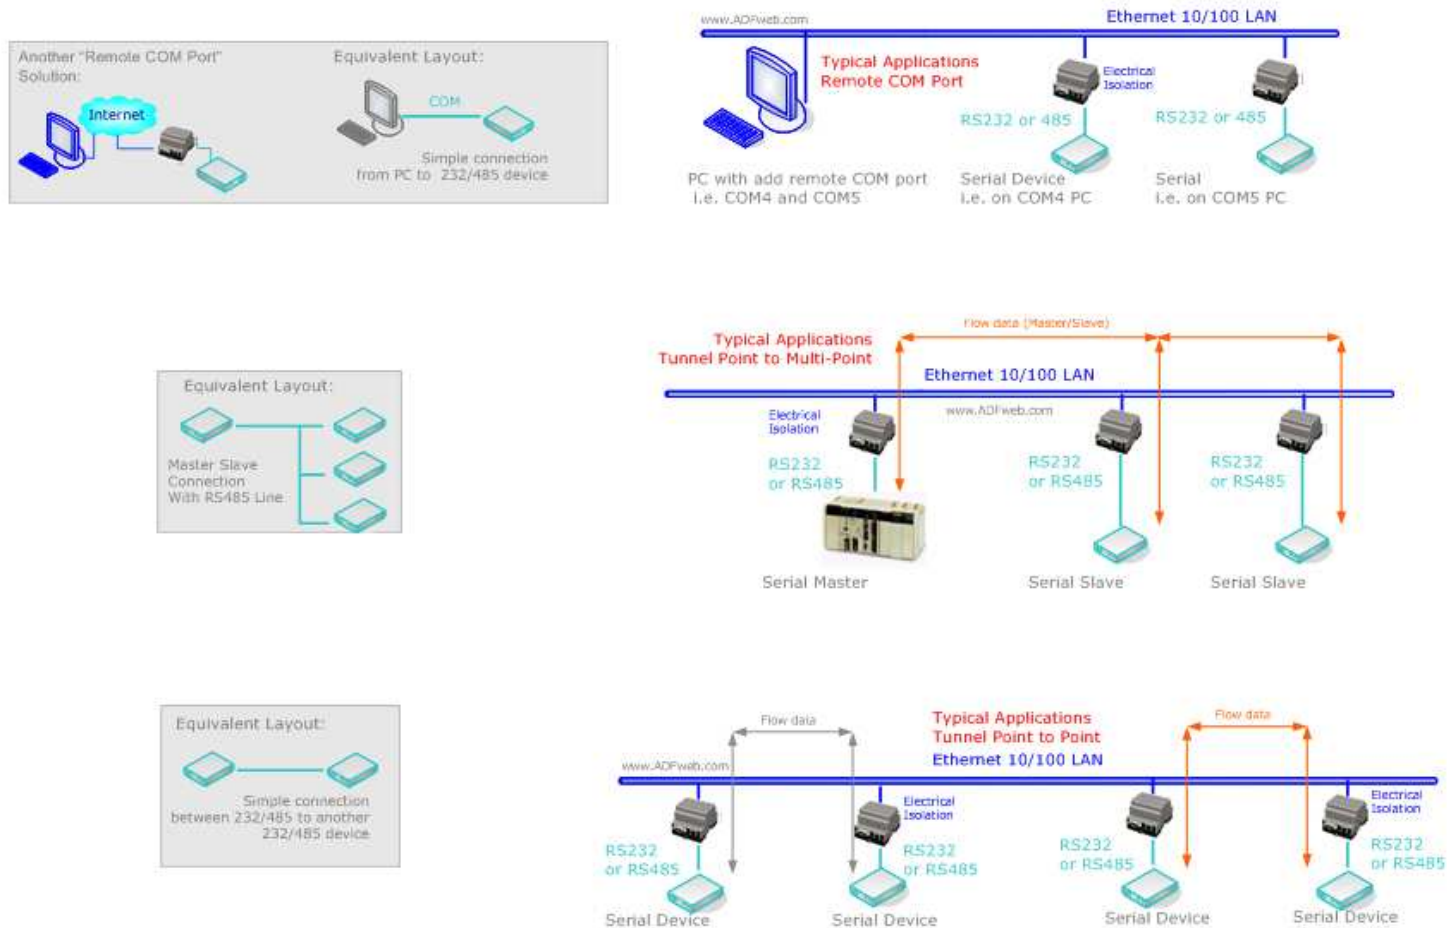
Another "Remote COM Port" Solution:

Internet

Equivalent Layout:

COM

Simple connection from PC to 232/485 device

www.ADFweb.com

Ethernet 10/100 LAN

Typical Applications
Remote COM Port

Electrical Isolation

RS232 or 485

RS232 or 485

PC with add remote COM port i.e. COM4 and COM5

Serial Device i.e. on COM4 PC

Serial i.e. on COM5 PC

Equivalent Layout:

Master Slave Connection With RS485 Line

Typical Applications
Tunnel Point to Multi-Point

Flow data (Master/Slave)

Ethernet 10/100 LAN

www.ADFweb.com

Electrical Isolation

RS232 or RS485

RS232 or RS485

RS232 or RS485

Serial Master

Serial Slave

Serial Slave

Equivalent Layout:

Simple connection between 232/485 to another 232/485 device

Flow data

Typical Applications
Tunnel Point to Point

Flow data

www.ADFweb.com

Ethernet 10/100 LAN

Electrical Isolation

Electrical Isolation

RS232 or RS485

RS232 or RS485

RS232 or RS485

RS232 or RS485

Serial Device

Serial Device

Serial Device

Serial Device